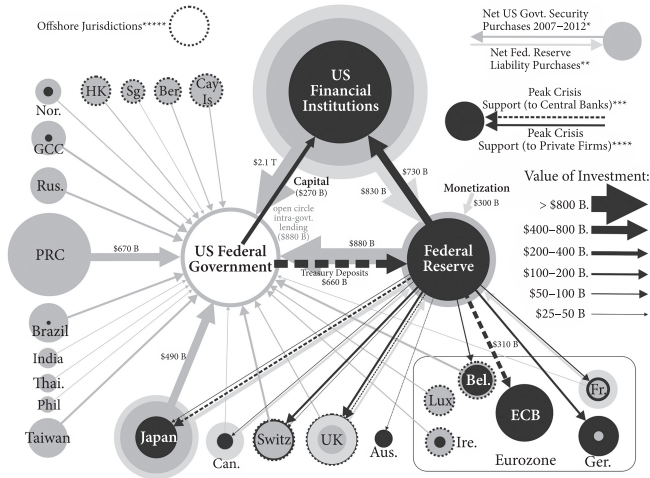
Offshore Jurisdictions*****

Net US Govt. Security Purchases 2007–2012*

Net Fed. Reserve Liability Purchases**

Peak Crisis Support (to Central Banks)***

Peak Crisis Support (to Private Firms)****

Value of Investment:

> $800 B.

$400–800 B.

$200–400 B.

$100–200 B.

$50–100 B

$25–50 B

US Financial Institutions

HK

Sg

Ber.

Cay Is.

Nor.

GCC

Rus.

PRC

Brazil

India

Thai.

Phil

Taiwan

$2.1 T

Capital ($270 B)

open circle intra-govt. lending ($880 B)

$830 B

$730 B

Monetization $300 B

$670 B

US Federal Government

$880 B

Treasury Deposits $660 B

Federal Reserve

$490 B

$310 B

Bel.

Lux

Fr.

ECB

Ire.

Eurozone

Ger.

Japan

Can.

Switz

UK

Aus.